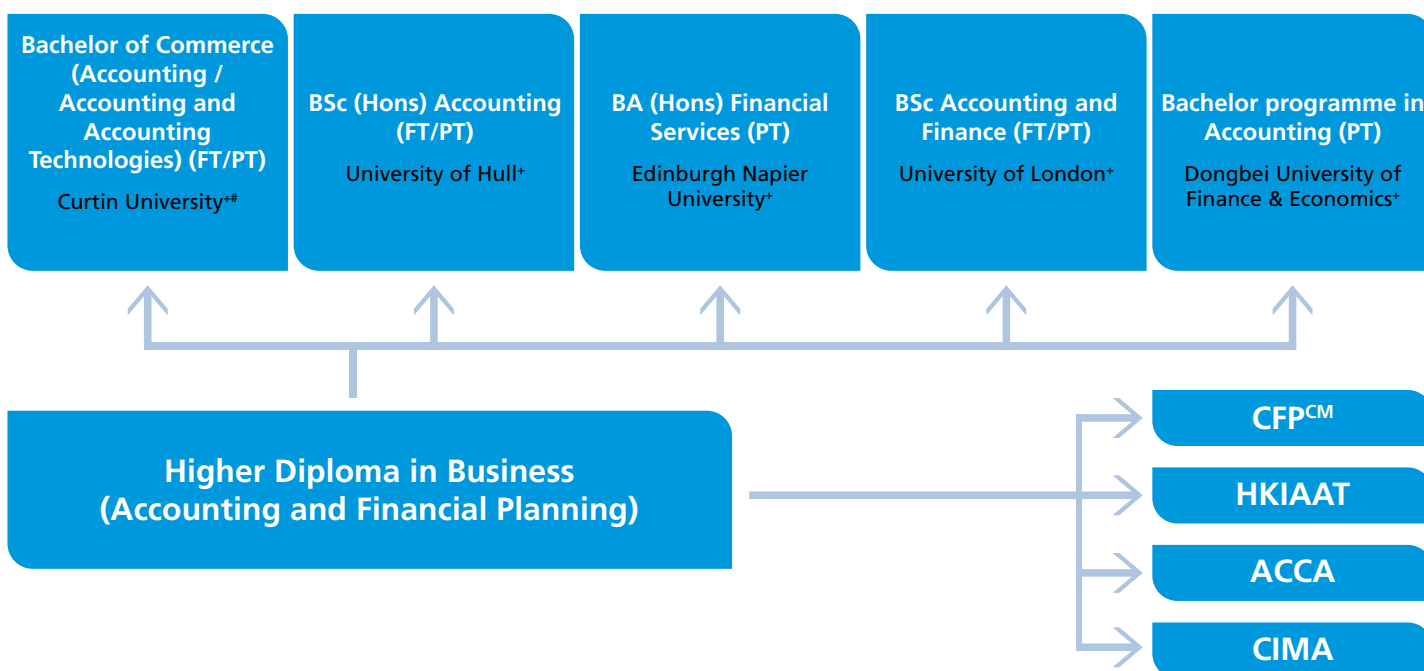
Bachelor of Commerce (Accounting / Accounting and Accounting Technologies) (FT/PT)
Curtin University$^{+\#}$

BSc (Hons) Accounting (FT/PT)
University of Hull$^{+}$

BA (Hons) Financial Services (PT)
Edinburgh Napier University$^{+}$

BSc Accounting and Finance (FT/PT)
University of London$^{+}$

Bachelor programme in Accounting (PT)
Dongbei University of Finance & Economics$^{+}$

Higher Diploma in Business (Accounting and Financial Planning)

CFP$^{CM}$

HKIAAT

ACCA

CIMA